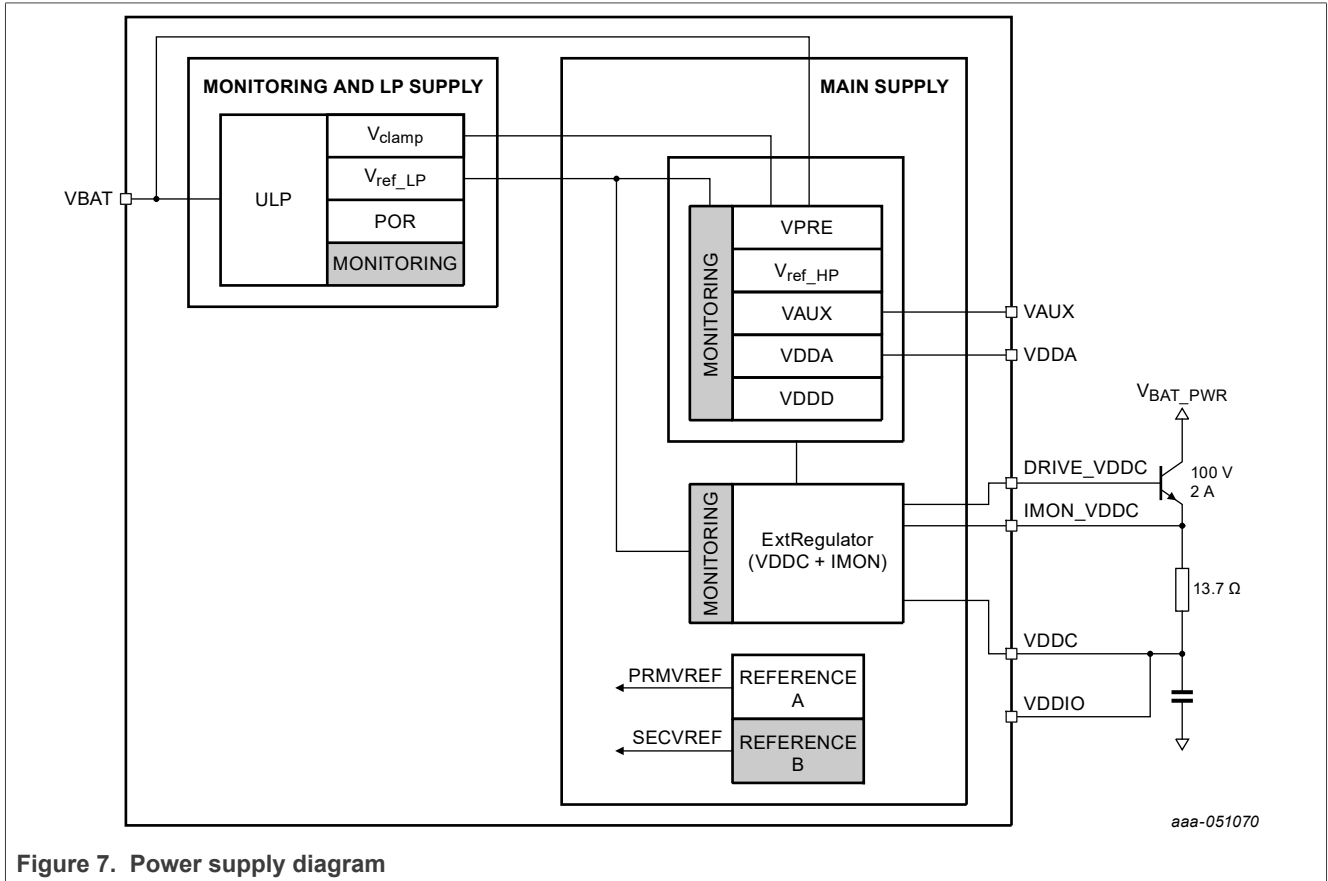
MONITORING AND LP SUPPLY

MAIN SUPPLY

VBAT

ULP

$V_{clamp}$

$V_{ref\_LP}$

POR

MONITORING

MONITORING

VPRE

$V_{ref\_HP}$

VAUX

VDDA

VDDD

VAUX

VDDA

$V_{BAT\_PWR}$

DRIVE_VDDC

100 V
2 A

IMON_VDDC

MONITORING

ExtRegulator
(VDDC + IMON)

13.7 Ω

VDDC

PRMVREF

REFERENCE
A

VDDIO

SECVREF

REFERENCE
B

aaa-051070

Figure 7. Power supply diagram